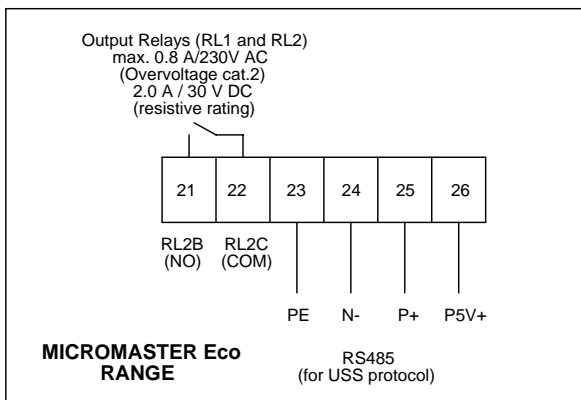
Output Relays (RL1 and RL2)
max. 0.8 A/230V AC
(Overvoltage cat.2)
2.0 A / 30 V DC
(resistive rating)

| 21 | 22 | 23 | 24 | 25 | 26 |
|---|---|---|---|---|---|

RL2B
(NO)

RL2C
(COM)

PE N- P+ P5V+

MICROMASTER Eco
RANGE

RS485
(for USS protocol)